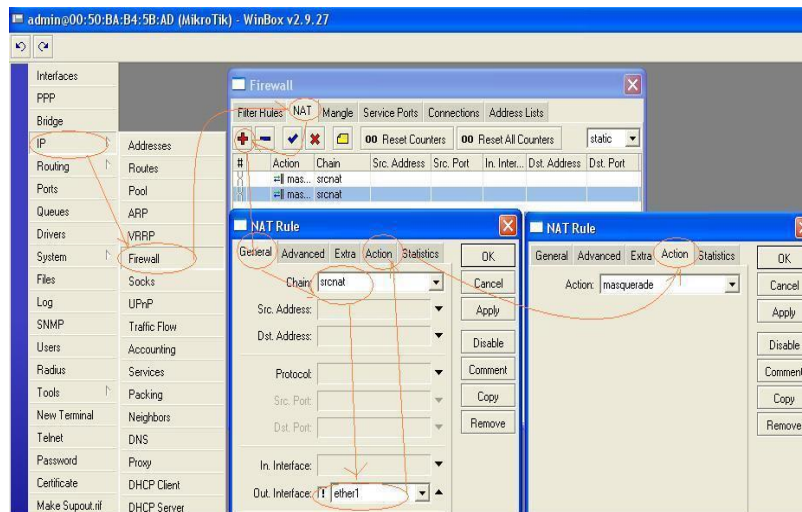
admin@00:50:BA:B4:5B:AD (MikroTik) - WinBox v2.9.27

Interfaces
PPP
Bridge
IP
Routing
Ports
Queues
Drivers
System
Files
Log
SNMP
Users
Radius
Tools
New Terminal
Telnet
Password
Certificate
Make Supout.rif

Addresses
Routes
Pool
ARP
VRRP
Firewall
Socks
UPnP
Traffic Flow
Accounting
Services
Packing
Neighbors
DNS
Proxy
DHCP Client
DHCP Server

Firewall

Filter Rules NAT Mangle Service Ports Connections Address Lists

00 Reset Counters 00 Reset All Counters static

| # | Action | Chain | Src. Address | Src. Port | In. Inter... | Dst. Address | Dst. Port |
|---|---|---|---|---|---|---|---|
| X | mas... | srcnat | | | | | |
| X | mas... | srcnat | | | | | |

NAT Rule

General Advanced Extra Action Statistics

Chain: srcnat
Src. Address:
Dst. Address:
Protocol:
Src. Port:
Dst. Port:
In. Interface:
Out. Interface: ! ether1

OK
Cancel
Apply
Disable
Comment
Copy
Remove

NAT Rule

General Advanced Extra Action Statistics

Action: masquerade

OK
Cancel
Apply
Disable
Comment
Copy
Remove